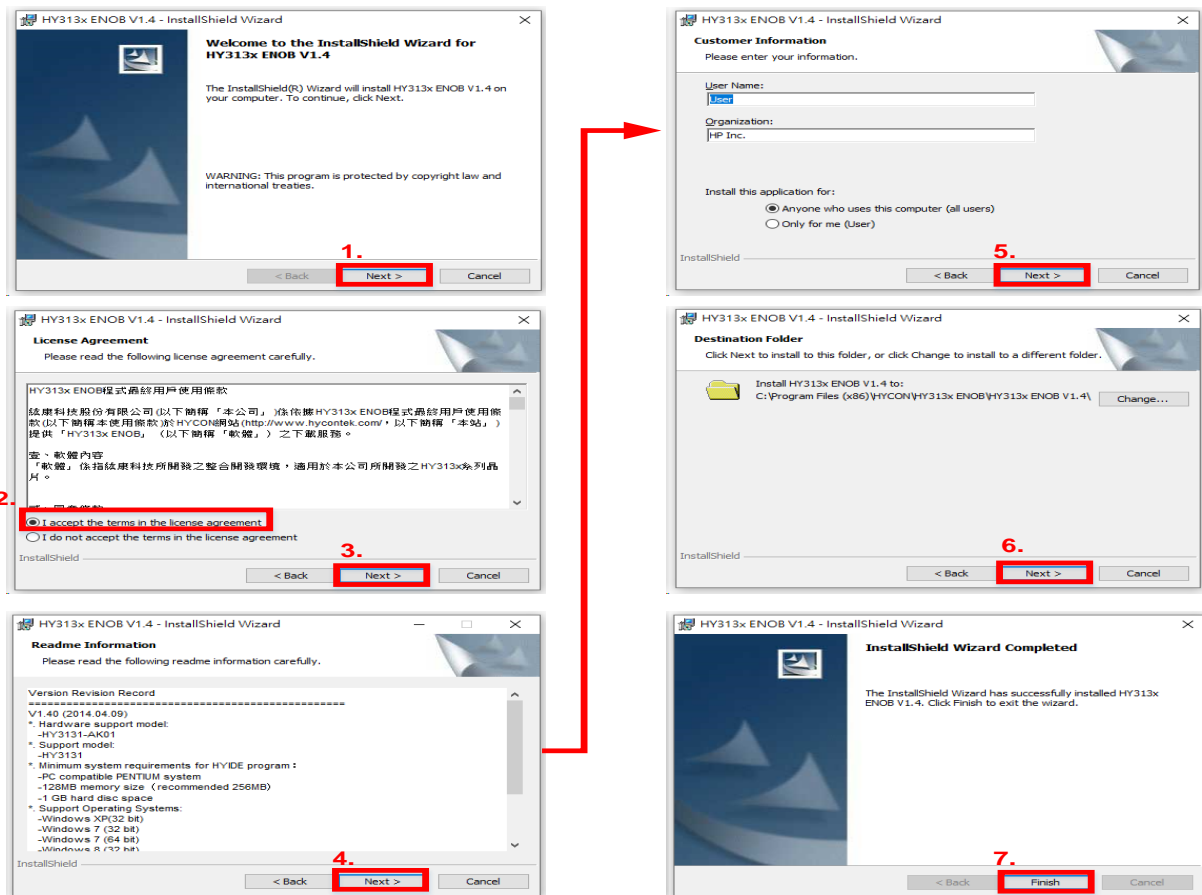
HY313x ENOB V1.4 - InstallShield Wizard

Welcome to the InstallShield Wizard for HY313x ENOB V1.4

The InstallShield(R) Wizard will install HY313x ENOB V1.4 on your computer. To continue, click Next.

WARNING: This program is protected by copyright law and international treaties.

1.

< Back Next > Cancel

HY313x ENOB V1.4 - InstallShield Wizard

License Agreement
Please read the following license agreement carefully.

HY313x ENOB程式最終用戶使用條款

紘康科技股份有限公司(以下簡稱「本公司」)係依據HY313x ENOB程式最終用戶使用條款(以下簡稱本使用條款)於HYCON網站(http://www.hycontek.com/,以下簡稱「本站」)提供「HY313x ENOB」(以下簡稱「軟體」)之下載服務。

壹、軟體內容
「軟體」係指紘康科技所開發之整合開發環境,適用於本公司所開發之HY313x系列晶片。

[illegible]

2.
I accept the terms in the license agreement
I do not accept the terms in the license agreement

InstallShield

3.

< Back Next > Cancel

HY313x ENOB V1.4 - InstallShield Wizard

Readme Information
Please read the following readme information carefully.

Version Revision Record
=========================================
V1.40 (2014.04.09)
*. Hardware support model:
-HY3131-AK01
*. Support model:
-HY3131
*. Minimum system requirements for HYIDE program :
-PC compatible PENTIUM system
-128MB memory size (recommended 256MB)
-1 GB hard disc space
*. Support Operating Systems:
-Windows XP(32 bit)
-Windows 7 (32 bit)
-Windows 7 (64 bit)
-Windows 8 (32 bit)

InstallShield

4.

< Back Next > Cancel

HY313x ENOB V1.4 - InstallShield Wizard

Customer Information
Please enter your information.

User Name:
User

Organization:
HP Inc.

Install this application for:
Anyone who uses this computer (all users)
Only for me (User)

InstallShield

5.

< Back Next > Cancel

HY313x ENOB V1.4 - InstallShield Wizard

Destination Folder
Click Next to install to this folder, or click Change to install to a different folder.

Install HY313x ENOB V1.4 to:
C:\Program Files (x86)\HYCON\HY313x ENOB\HY313x ENOB V1.4\

Change...

InstallShield

6.

< Back Next > Cancel

HY313x ENOB V1.4 - InstallShield Wizard

InstallShield Wizard Completed

The InstallShield Wizard has successfully installed HY313x ENOB V1.4. Click Finish to exit the wizard.

7.

< Back Finish Cancel